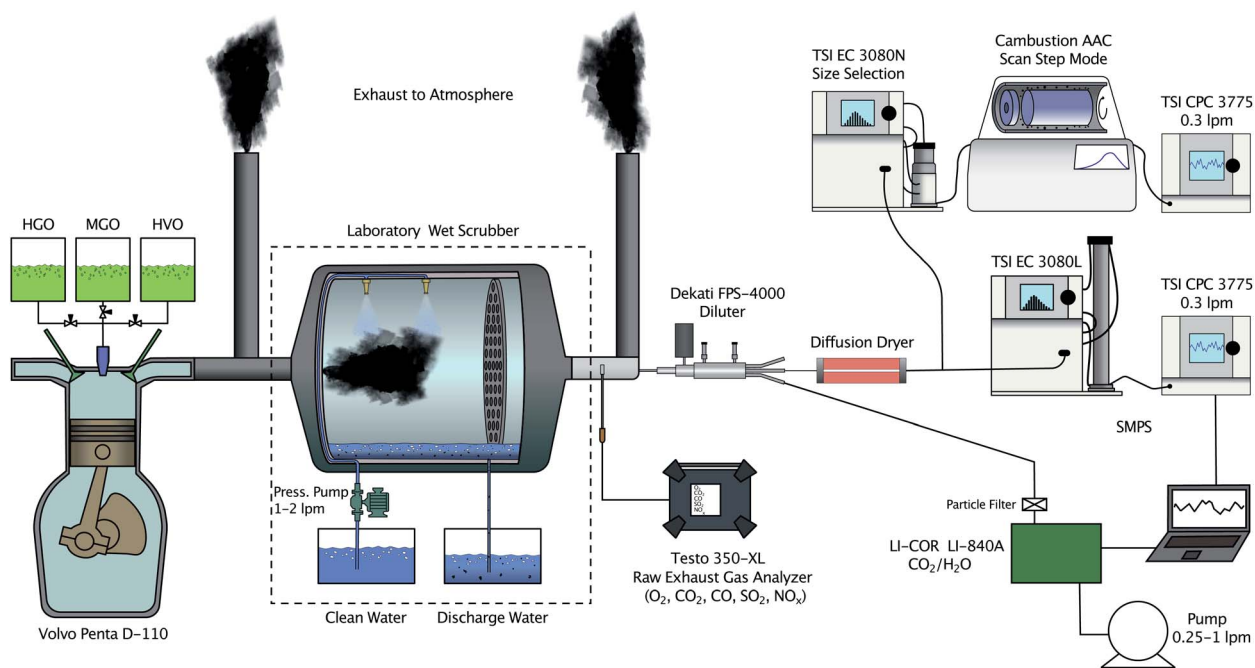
Exhaust to Atmosphere

TSI EC 3080N
Size Selection

Cambustion AAC
Scan Step Mode

TSI CPC 3775
0.3 lpm

HGO
MGO
HVO

Laboratory Wet Scrubber

Dekati FPS-4000
Diluter

Diffusion Dryer

TSI EC 3080L

TSI CPC 3775
0.3 lpm

SMPS

Press. Pump
1-2 lpm

Particle Filter

LI-COR LI-840A
$CO_2/H_2O$

Testo 350-XL
Raw Exhaust Gas Analyzer
($O_2$, $CO_2$, CO, $SO_2$, $NO_x$)

Pump
0.25-1 lpm

Volvo Penta D-110

Clean Water

Discharge Water